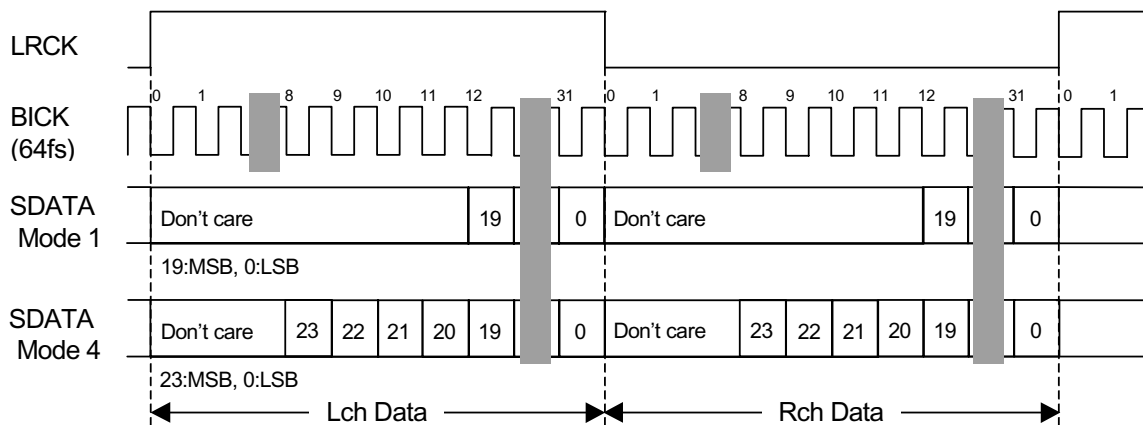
LRCK

BICK (64fs)

0 1 8 9 10 11 12 31 0 1 8 9 10 11 12 31 0 1

SDATA Mode 1

Don't care 19 0 Don't care 19 0

19:MSB, 0:LSB

SDATA Mode 4

Don't care 23 22 21 20 19 0 Don't care 23 22 21 20 19 0

23:MSB, 0:LSB

Lch Data

Rch Data